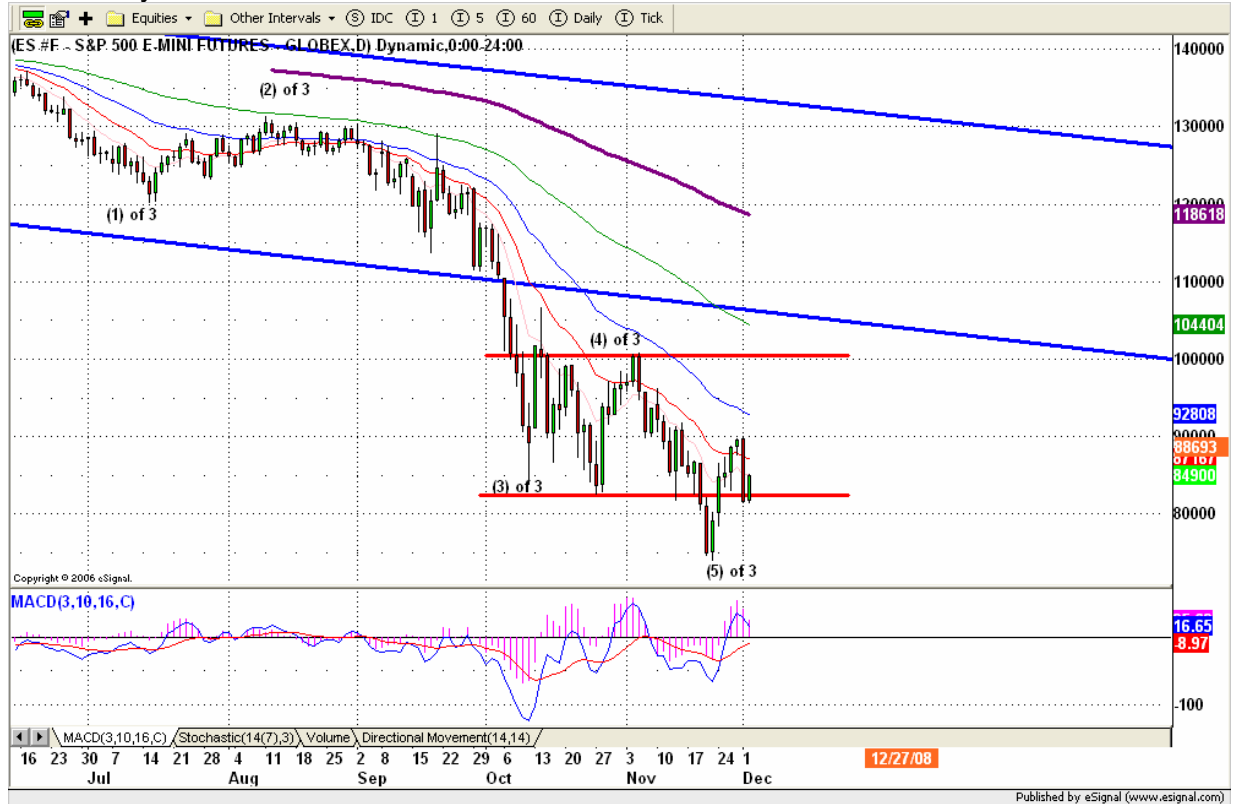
Equities ▾ Other Intervals ▾ S IDC I 1 I 5 I 60 I Daily I Tick

(ES #F - S&P 500 E-MINI FUTURES - GLOBEX,D) Dynamic,0:00-24:00

(2) of 3

(1) of 3

(4) of 3

(3) of 3

(5) of 3

Copyright © 2006 eSignal.

140000
130000
118618
110000
104404
100000
92808
90000
88693
87167
84900
80000

MACD(3,10,16,C)

16.65
-8.97
-100

MACD(3,10,16,C) Stochastic(14(7),3) Volume Directional Movement(14,14)

12/27/08

16 23 30 7 14 21 28 4 11 18 25 2 8 15 22 29 6 13 20 27 3 10 17 24 1
Jul Aug Sep Oct Nov Dec

Published by eSignal (www.esignal.com)